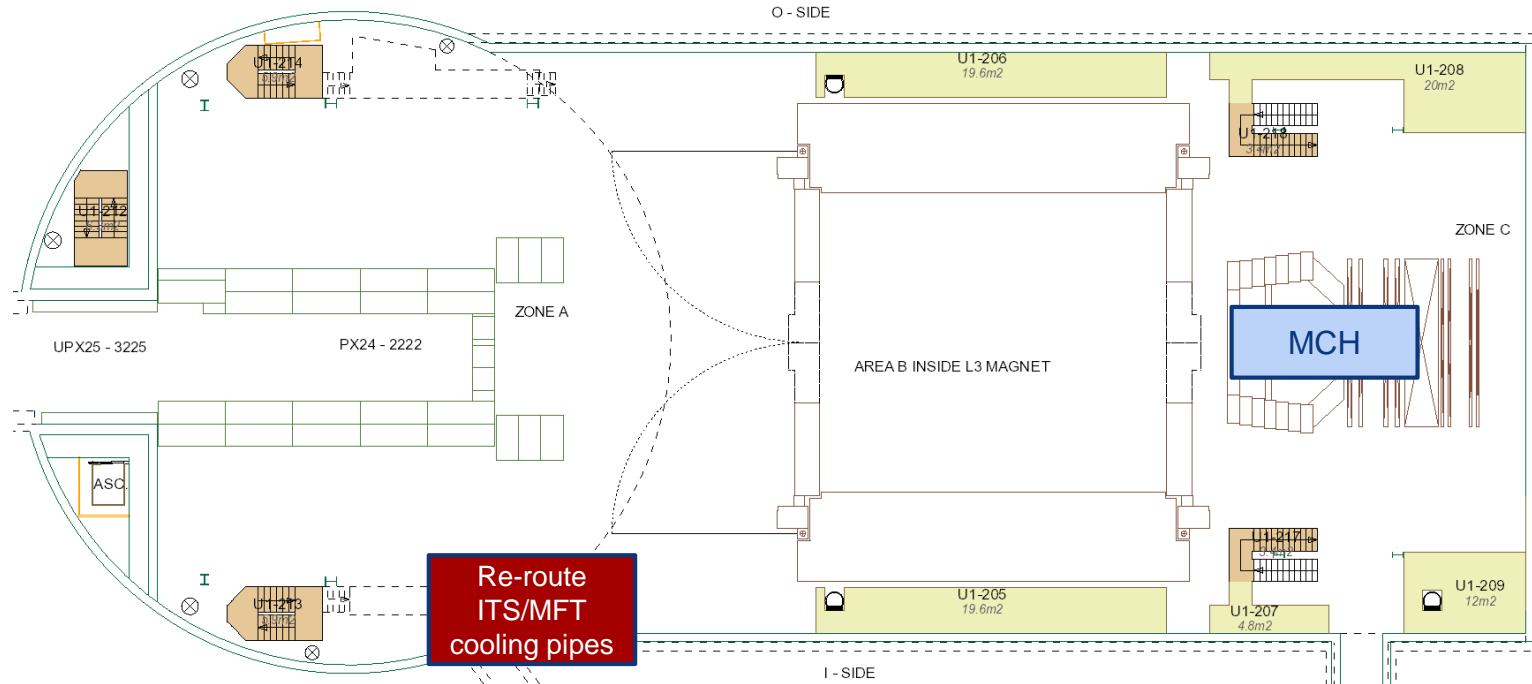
O - SIDE

U1-214

U1-206
19.6m2

U1-208
20m2

U1-218
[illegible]

U1-212

ZONE C

ZONE A

UPX25 - 3225

PX24 - 2222

MCH

AREA B INSIDE L3 MAGNET

ASC.

U1-217
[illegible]

U1-213

Re-route ITS/MFT cooling pipes

U1-205
19.6m2

U1-207
4.8m2

U1-209
12m2

I - SIDE